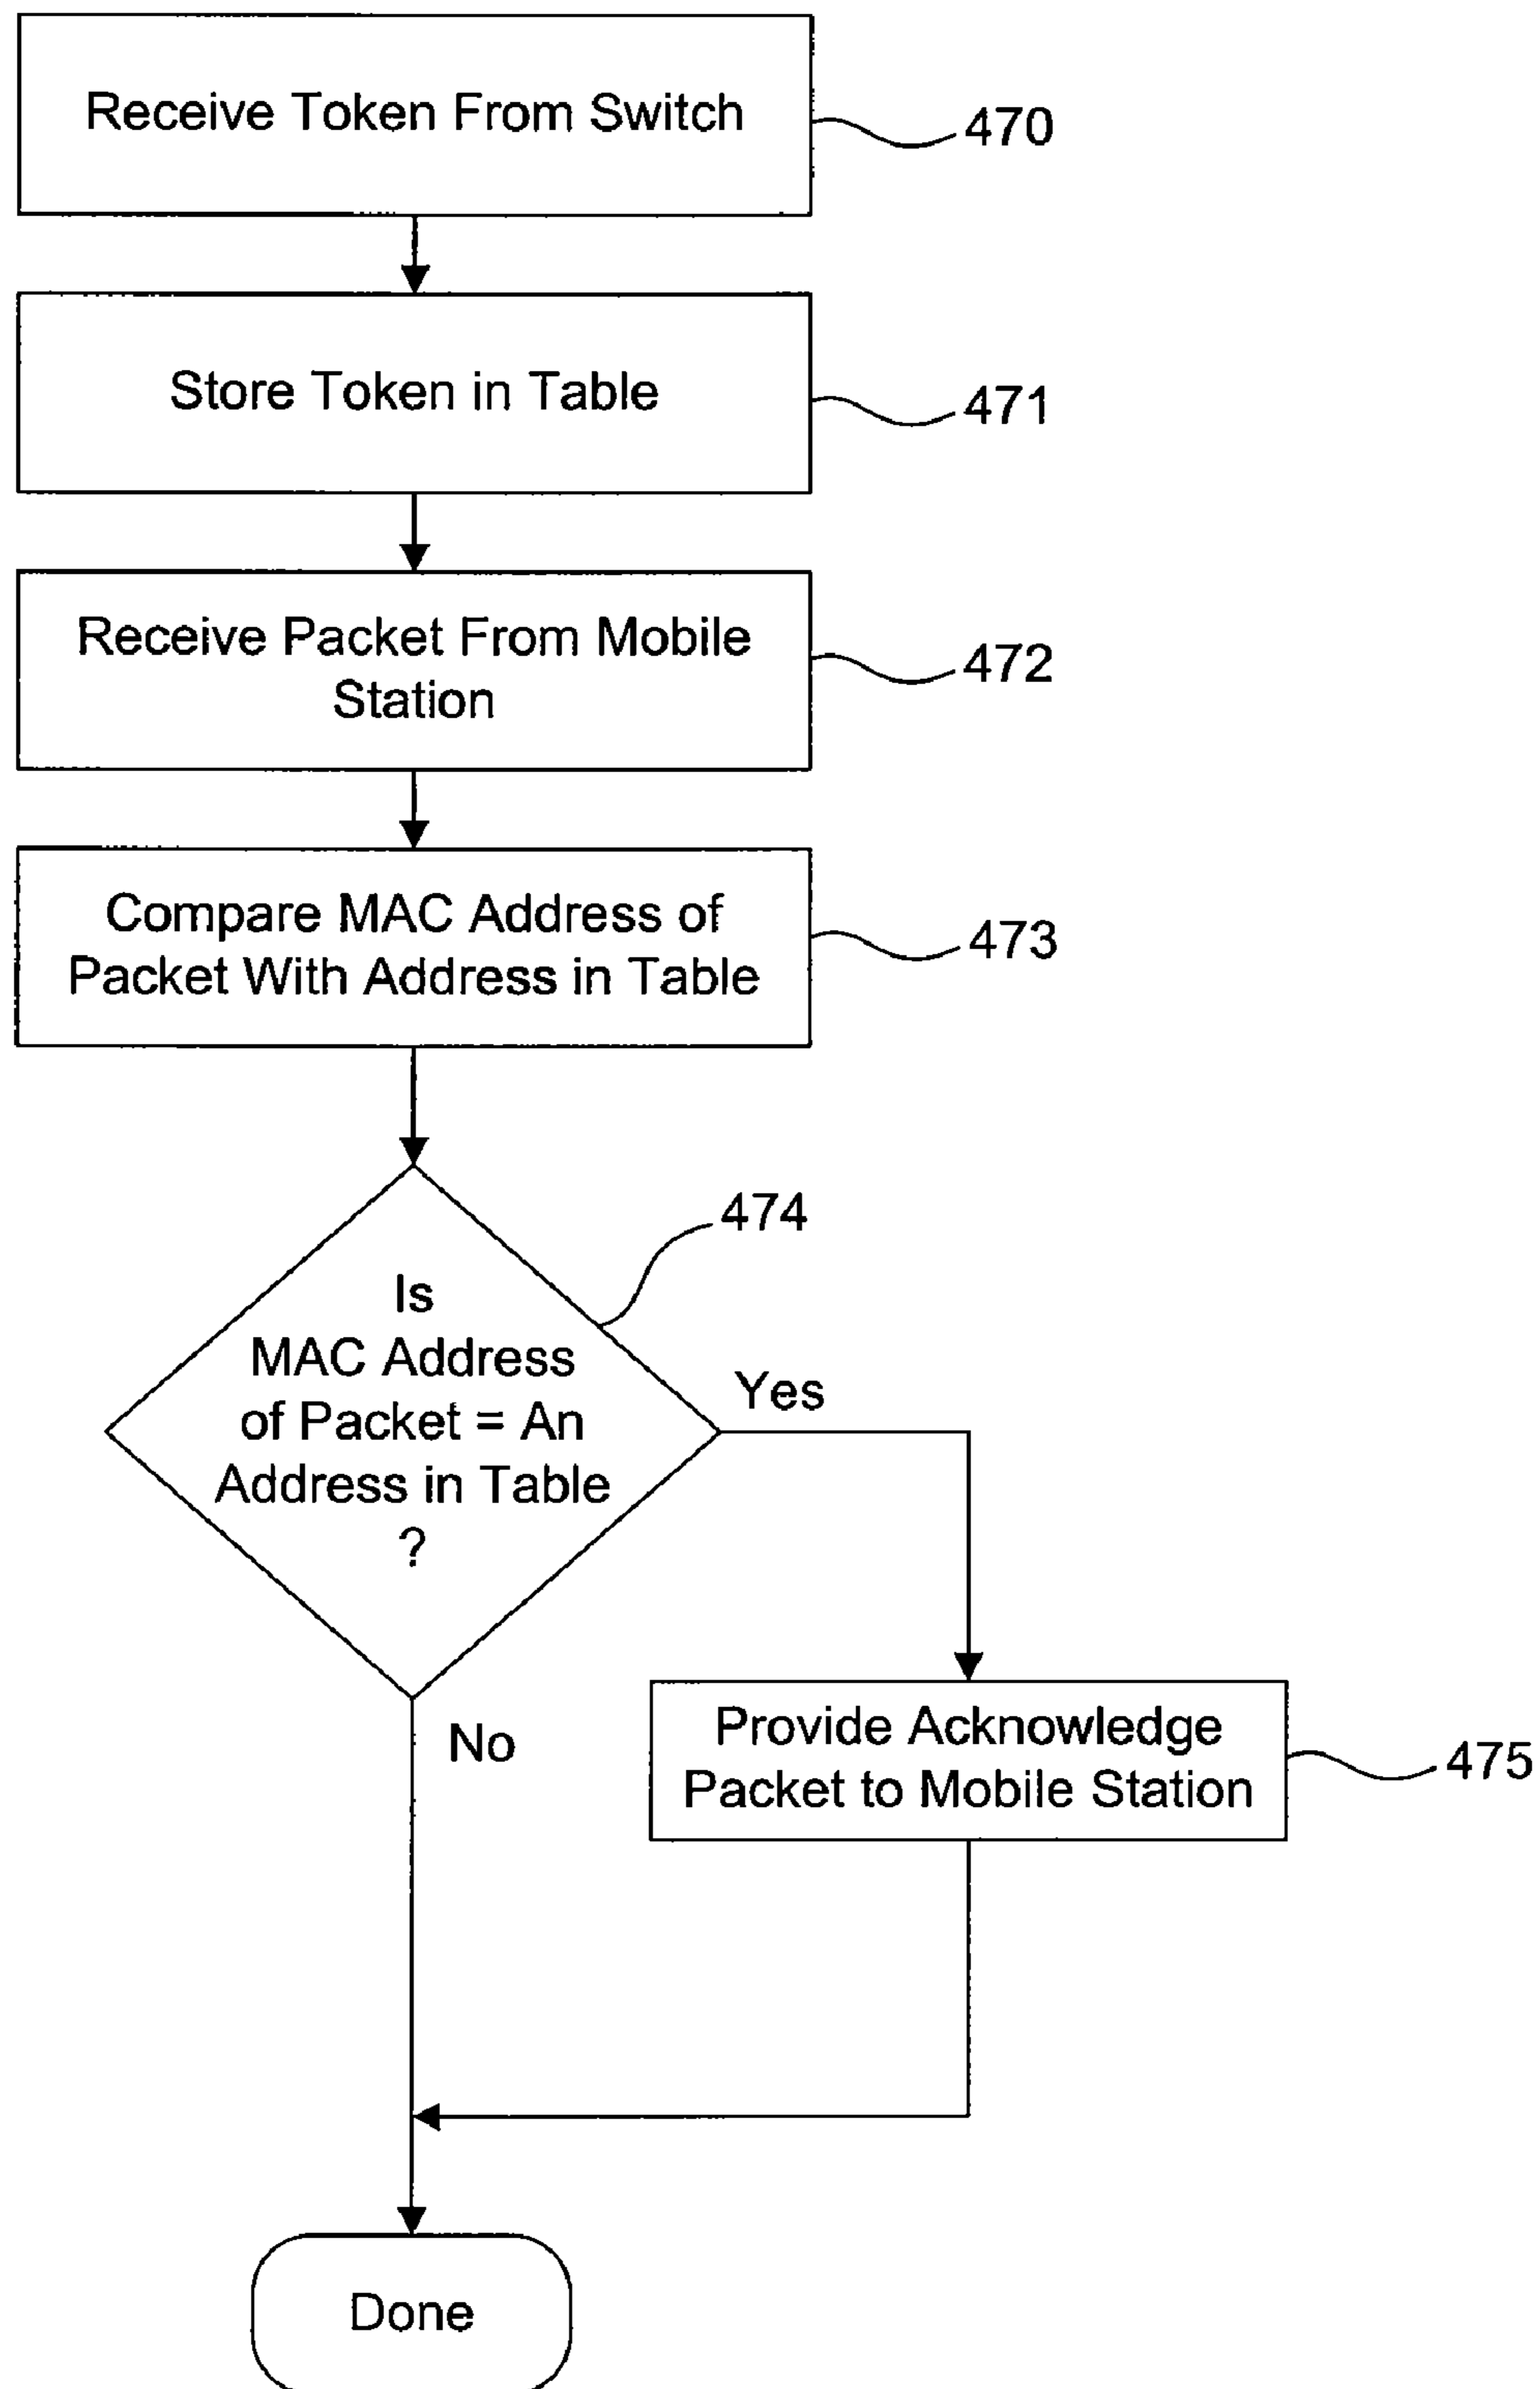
Receive Token From Switch

470

Store Token in Table

471

Receive Packet From Mobile Station

472

Compare MAC Address of Packet With Address in Table

473

474

Is MAC Address of Packet = An Address in Table ?

Yes

No

Provide Acknowledge Packet to Mobile Station

475

Done